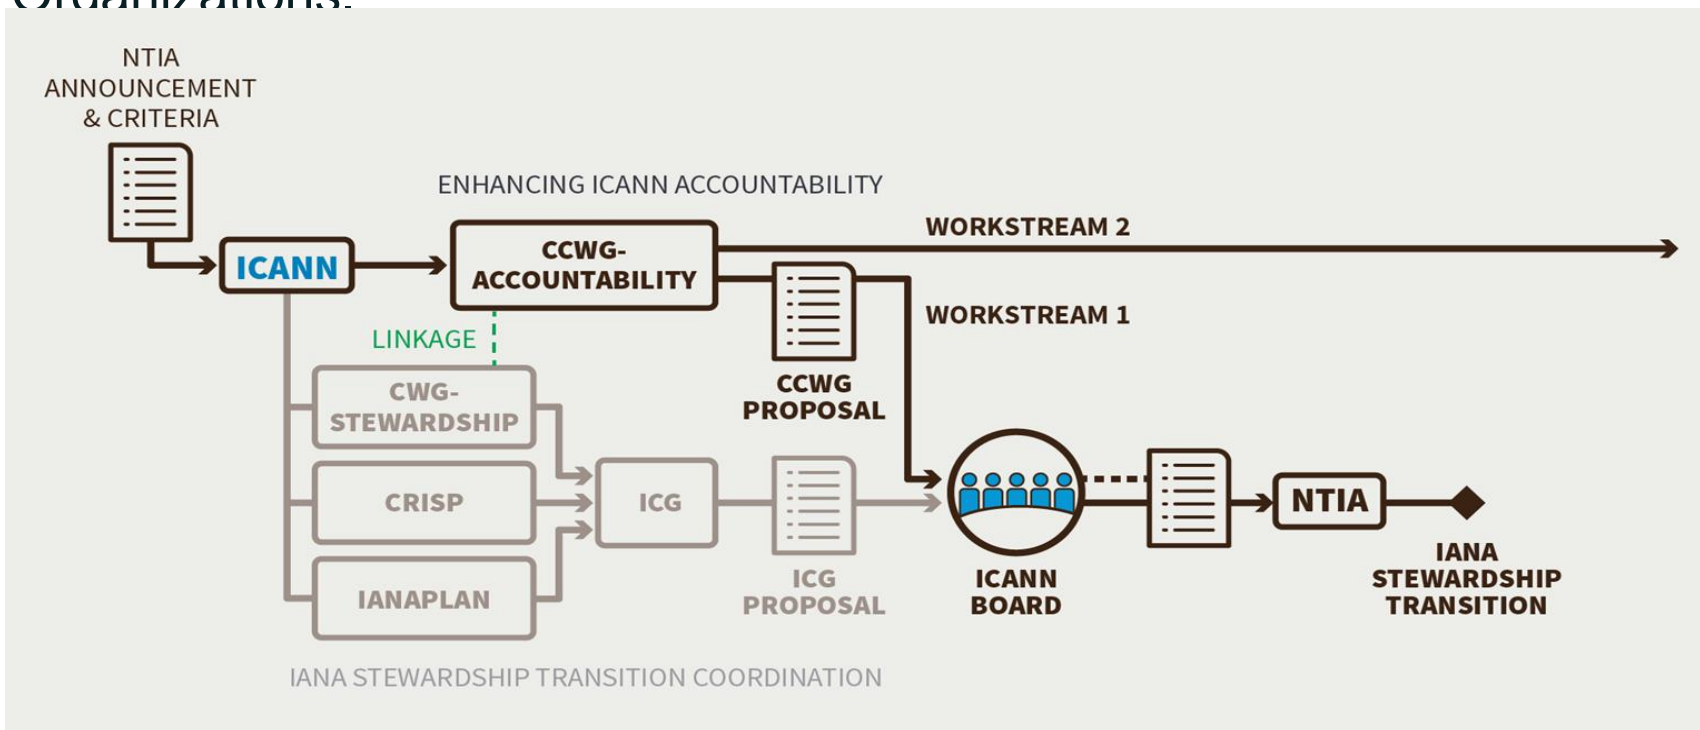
NTIA ANNOUNCEMENT & CRITERIA

ICANN

ENHANCING ICANN ACCOUNTABILITY

CCWG-ACCOUNTABILITY

WORKSTREAM 2

WORKSTREAM 1

LINKAGE

CCWG PROPOSAL

CWG-STEWARDSHIP

CRISP

IANAPLAN

ICG

ICG PROPOSAL

ICANN BOARD

NTIA

IANA STEWARDSHIP TRANSITION

IANA STEWARDSHIP TRANSITION COORDINATION